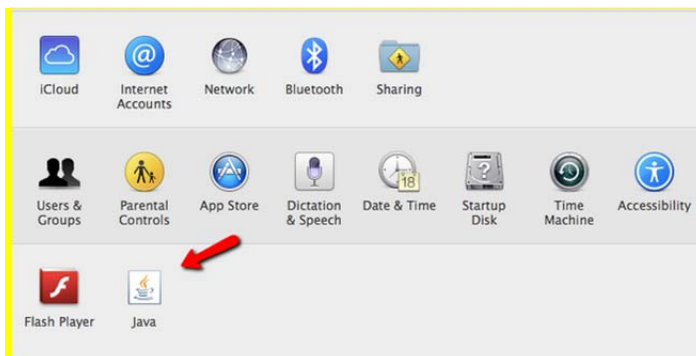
iCloud

Internet Accounts

Network

Bluetooth

Sharing

Users & Groups

Parental Controls

App Store

Dictation & Speech

18

Date & Time

Startup Disk

Time Machine

Accessibility

Flash Player

Java